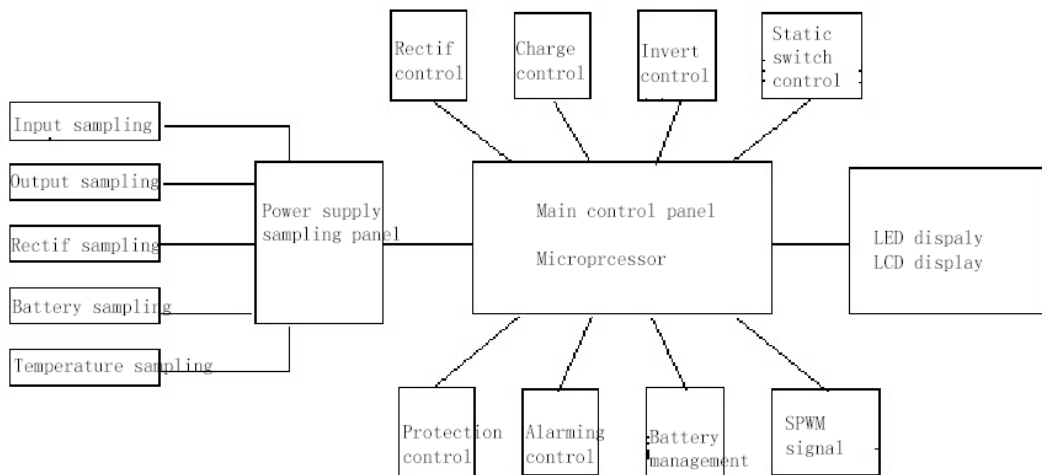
Rectif control

Charge control

Invert control

Static switch control

Input sampling

Output sampling

Rectif sampling

Battery sampling

Temperature sampling

Power supply sampling panel

Main control panel

Microprcessor

LED dispaly
LCD display

Protection control

Alarming control

Battery management

SPWM signal